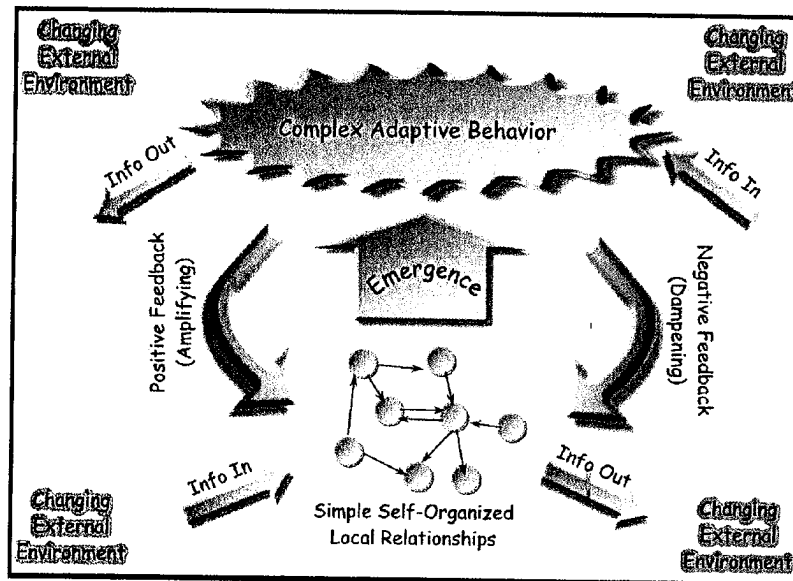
Changing External Environment

Changing External Environment

Complex Adaptive Behavior

Info Out

Info In

Positive Feedback (Amplifying)

Emergence

Negative Feedback (Dampening)

Info In

Info Out

Simple Self-Organized Local Relationships

Changing External Environment

Changing External Environment